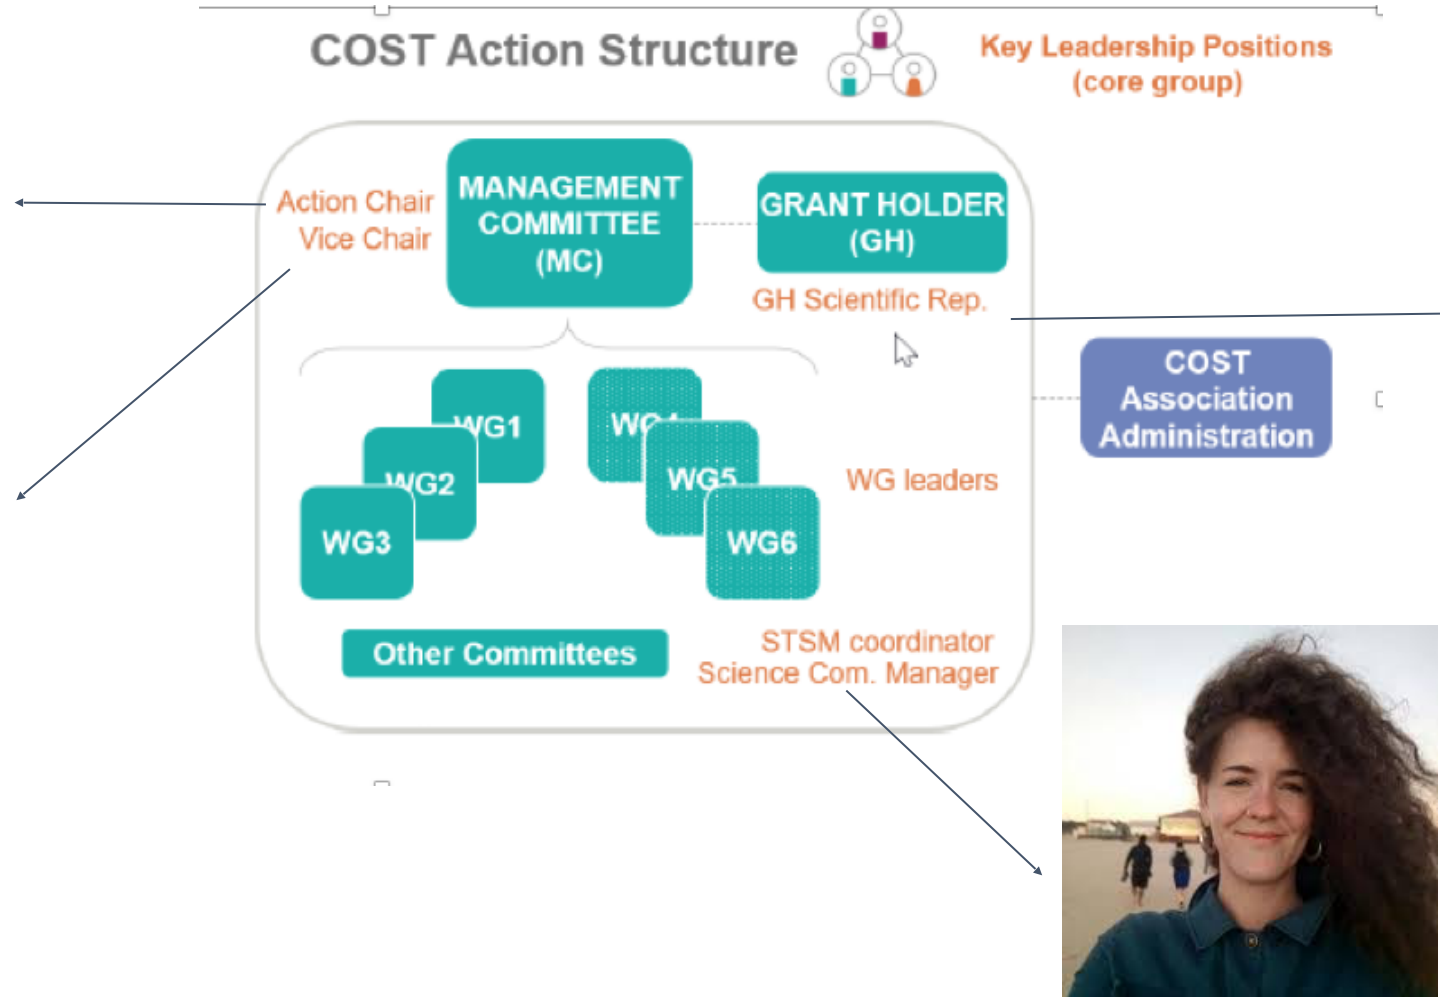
COST Action Structure

Key Leadership Positions (core group)

Action Chair
Vice Chair

MANAGEMENT COMMITTEE (MC)

GRANT HOLDER (GH)

GH Scientific Rep.

COST Association Administration

WG1

WG2

WG3

WG4

WG5

WG6

WG leaders

Other Committees

STSM coordinator
Science Com. Manager